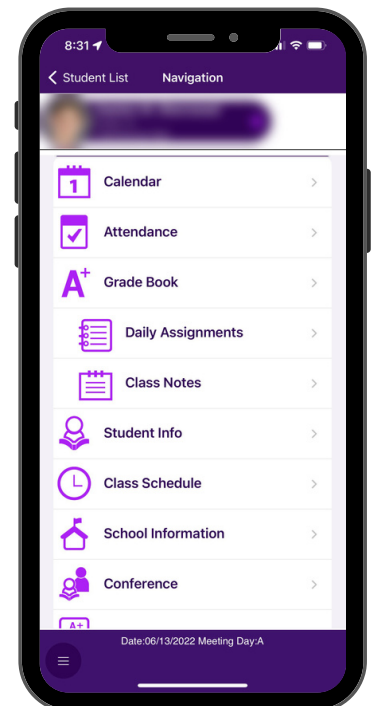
8:31

< Student List Navigation

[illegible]

1 Calendar >

Attendance >

A+ Grade Book >

Daily Assignments >

Class Notes >

Student Info >

Class Schedule >

School Information >

Conference >

A+

Date:06/13/2022 Meeting Day:A